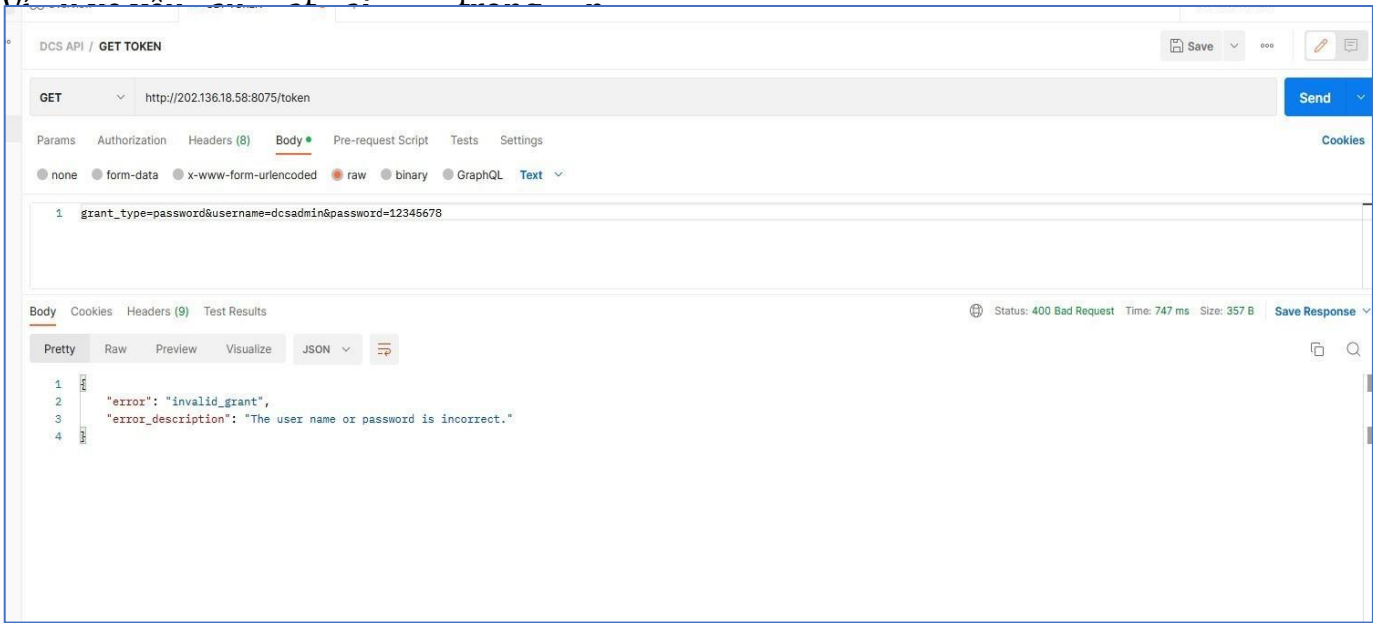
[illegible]

DCS API / GET TOKEN

Save

GET http://202.136.18.58:8075/token

Send

Params Authorization Headers (8) Body Pre-request Script Tests Settings

Cookies

none form-data x-www-form-urlencoded raw binary GraphQL Text

1 grant_type=password&username=dcsadmin&password=12345678

Body Cookies Headers (9) Test Results

Status: 400 Bad Request Time: 747 ms Size: 357 B Save Response

Pretty Raw Preview Visualize JSON

1 {
2 "error": "invalid_grant",
3 "error_description": "The user name or password is incorrect."
4 }